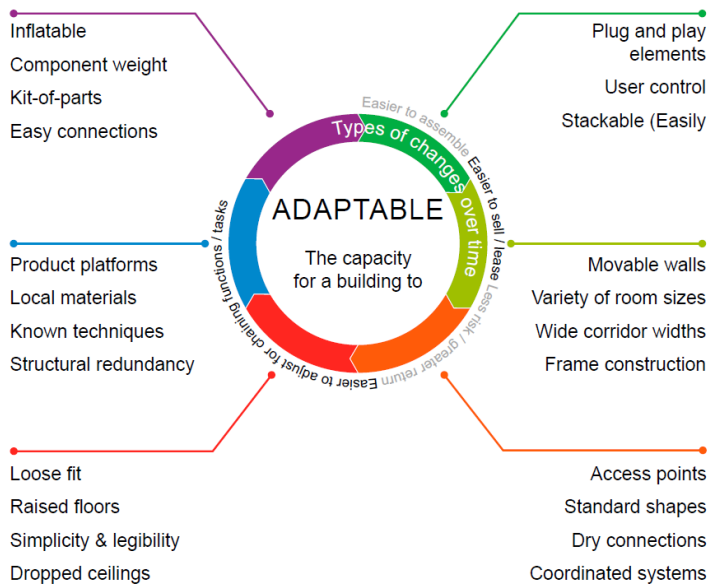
Inflatable
Component weight
Kit-of-parts
Easy connections

Plug and play elements
User control
Stackable (Easily

Easier to assemble
Types of changes over time
Easier to sell / lease
Less risk / greater return
Easier to adjust for chaning functions / tasks

ADAPTABLE

The capacity for a building to

Product platforms
Local materials
Known techniques
Structural redundancy

Movable walls
Variety of room sizes
Wide corridor widths
Frame construction

Loose fit
Raised floors
Simplicity & legibility
Dropped ceilings

Access points
Standard shapes
Dry connections
Coordinated systems